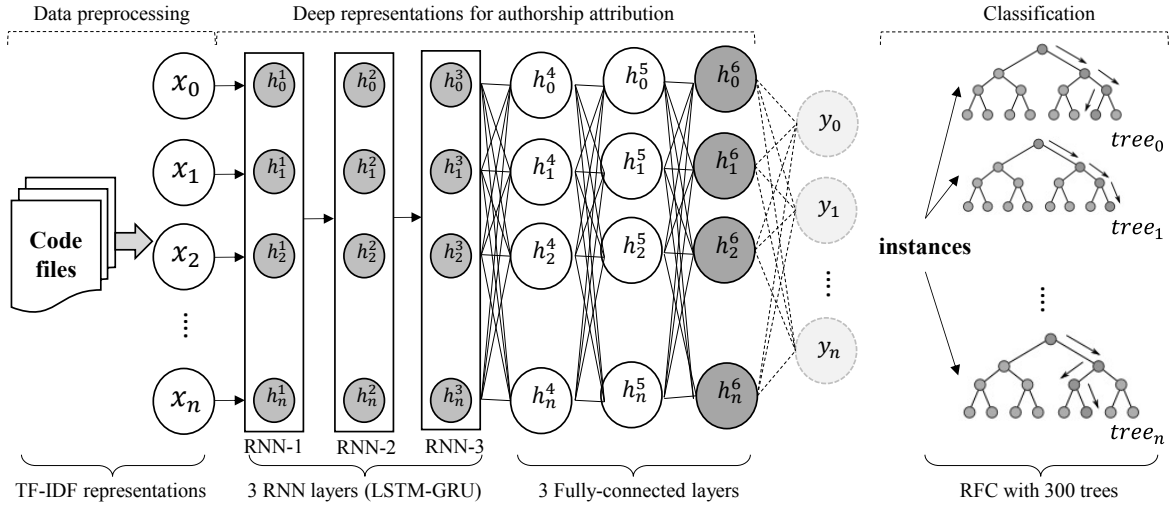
Data preprocessing

Deep representations for authorship attribution

Classification

Code files

$x_0$

$x_1$

$x_2$

⋮

$x_n$

$h_0^1$

$h_1^1$

$h_2^1$

$h_n^1$

$h_0^2$

$h_1^2$

$h_2^2$

$h_n^2$

$h_0^3$

$h_1^3$

$h_2^3$

$h_n^3$

$h_0^4$

$h_1^4$

$h_2^4$

$h_n^4$

$h_0^5$

$h_1^5$

$h_2^5$

$h_n^5$

$h_0^6$

$h_1^6$

$h_2^6$

$h_n^6$

$y_0$

$y_1$

⋮

$y_n$

RNN-1

RNN-2

RNN-3

instances

$tree_0$

$tree_1$

⋮

$tree_n$

TF-IDF representations

3 RNN layers (LSTM-GRU)

3 Fully-connected layers

RFC with 300 trees